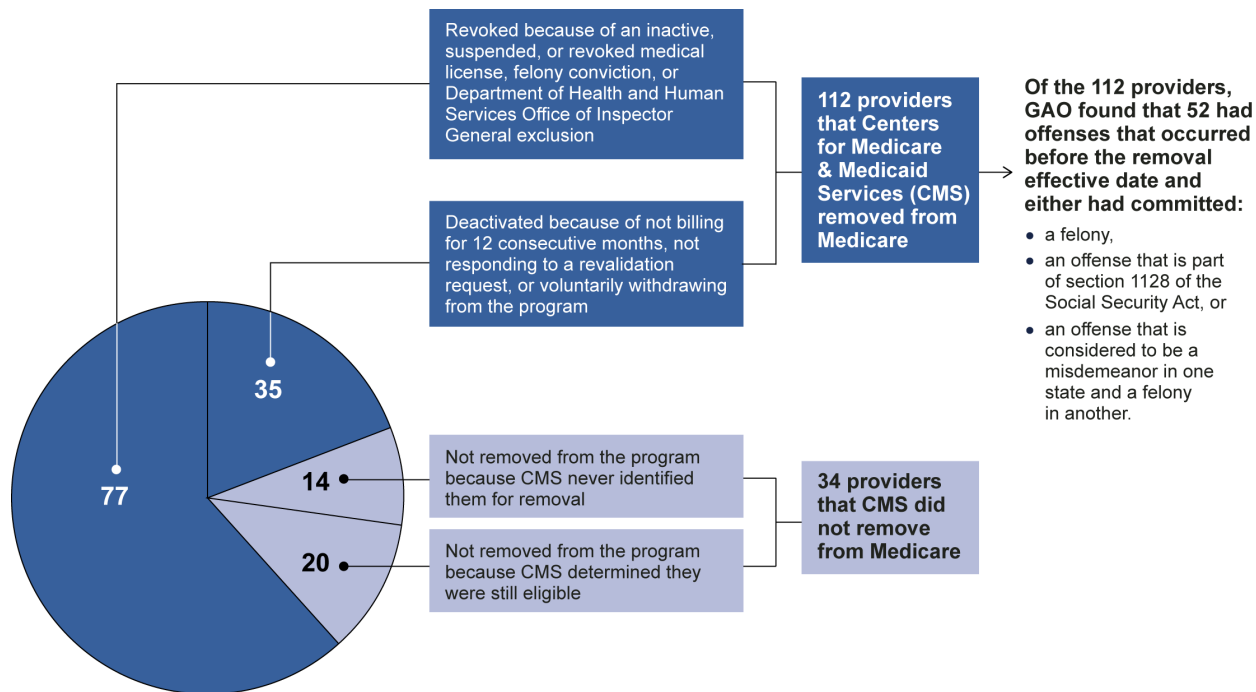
Revoked because of an inactive, suspended, or revoked medical license, felony conviction, or Department of Health and Human Services Office of Inspector General exclusion

Deactivated because of not billing for 12 consecutive months, not responding to a revalidation request, or voluntarily withdrawing from the program

112 providers that Centers for Medicare & Medicaid Services (CMS) removed from Medicare

Of the 112 providers, GAO found that 52 had offenses that occurred before the removal effective date and either had committed:

- a felony,
- an offense that is part of section 1128 of the Social Security Act, or
- an offense that is considered to be a misdemeanor in one state and a felony in another.

35

77

14

20

Not removed from the program because CMS never identified them for removal

Not removed from the program because CMS determined they were still eligible

34 providers that CMS did not remove from Medicare